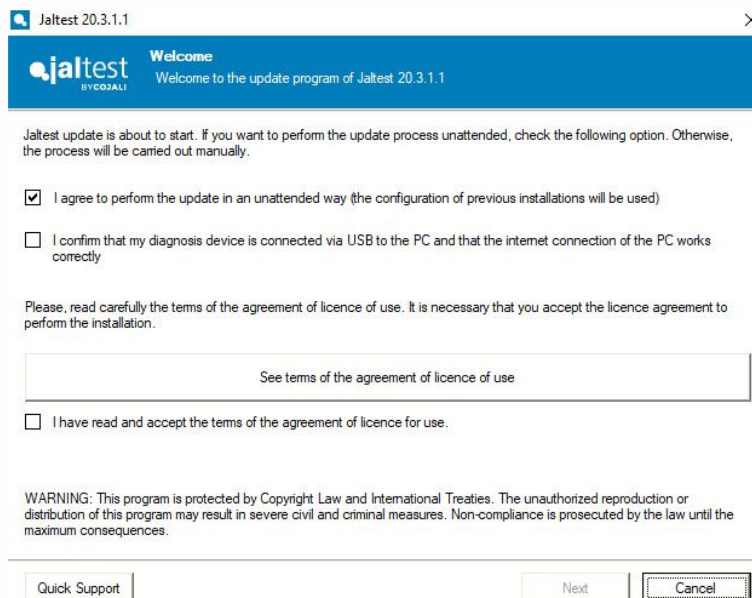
Jaltest 20.3.1.1

jaltest
BY COJALI

Welcome
Welcome to the update program of Jaltest 20.3.1.1

Jaltest update is about to start. If you want to perform the update process unattended, check the following option. Otherwise, the process will be carried out manually.

I agree to perform the update in an unattended way (the configuration of previous installations will be used)

I confirm that my diagnosis device is connected via USB to the PC and that the internet connection of the PC works correctly

Please, read carefully the terms of the agreement of licence of use. It is necessary that you accept the licence agreement to perform the installation.

See terms of the agreement of licence of use

I have read and accept the terms of the agreement of licence for use.

WARNING: This program is protected by Copyright Law and International Treaties. The unauthorized reproduction or distribution of this program may result in severe civil and criminal measures. Non-compliance is prosecuted by the law until the maximum consequences.

Quick Support

Next

Cancel